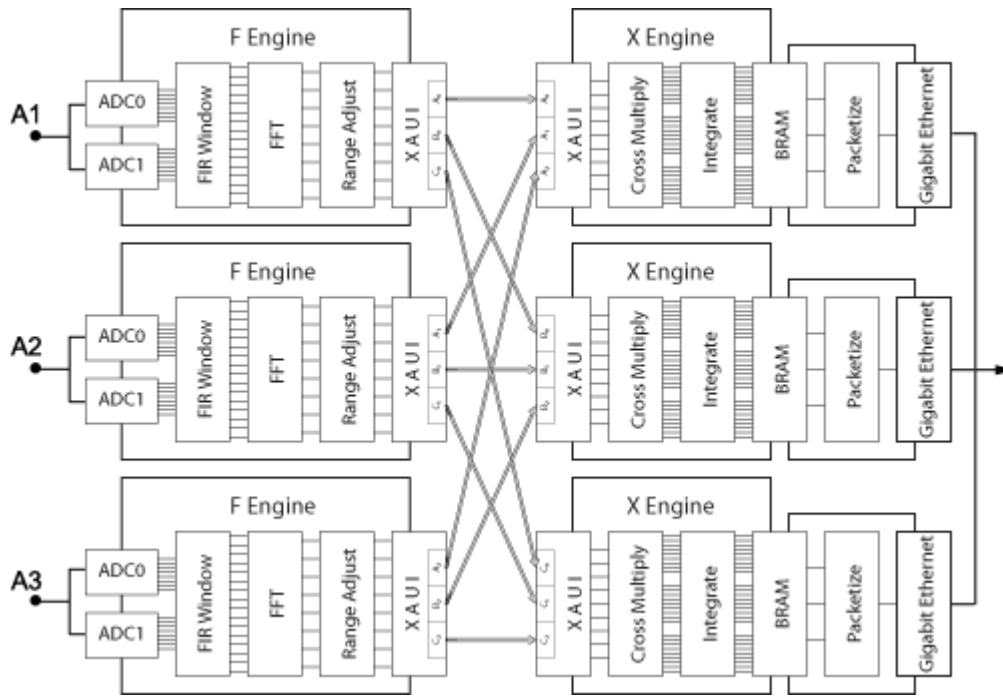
F Engine
A1
ADC0
ADC1
FIR Window
FFT
Range Adjust
X A U I
$A_0$
$B_0$
$C_0$

X Engine
$A_0$
$A_1$
$A_2$
X A U I
Cross Multiply
Integrate
BRAM
Packetize
Gigabit Ethernet

F Engine
A2
ADC0
ADC1
FIR Window
FFT
Range Adjust
X A U I
$A_1$
$B_1$
$C_1$

X Engine
$B_0$
$B_1$
$B_2$
X A U I
Cross Multiply
Integrate
BRAM
Packetize
Gigabit Ethernet

F Engine
A3
ADC0
ADC1
FIR Window
FFT
Range Adjust
X A U I
$A_2$
$B_2$
$C_2$

X Engine
$C_0$
$C_1$
$C_2$
X A U I
Cross Multiply
Integrate
BRAM
Packetize
Gigabit Ethernet